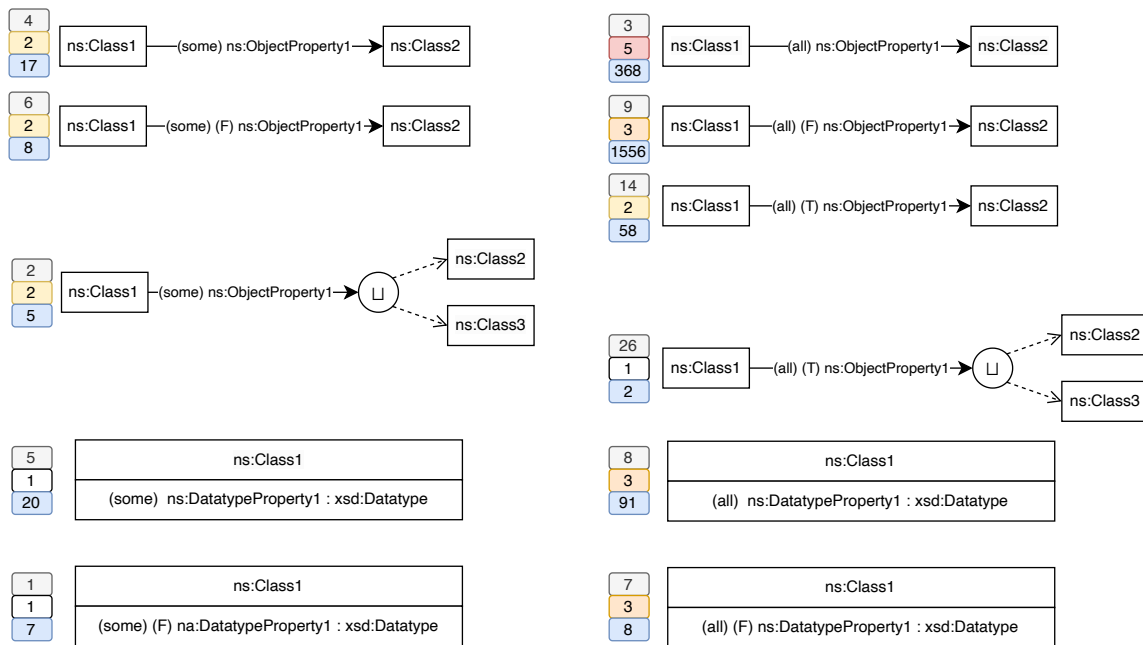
4
2
17
ns:Class1 (some) ns:ObjectProperty1 ns:Class2

6
2
8
ns:Class1 (some) (F) ns:ObjectProperty1 ns:Class2

2
2
5
ns:Class1 (some) ns:ObjectProperty1 $\sqcup$ ns:Class2 ns:Class3

5
1
20
ns:Class1
(some) ns:DatatypeProperty1 : xsd:Datatype

1
1
7
ns:Class1
(some) (F) na:DatatypeProperty1 : xsd:Datatype

3
5
368
ns:Class1 (all) ns:ObjectProperty1 ns:Class2

9
3
1556
ns:Class1 (all) (F) ns:ObjectProperty1 ns:Class2

14
2
58
ns:Class1 (all) (T) ns:ObjectProperty1 ns:Class2

26
1
2
ns:Class1 (all) (T) ns:ObjectProperty1 $\sqcup$ ns:Class2 ns:Class3

8
3
91
ns:Class1
(all) ns:DatatypeProperty1 : xsd:Datatype

7
3
8
ns:Class1
(all) (F) ns:DatatypeProperty1 : xsd:Datatype